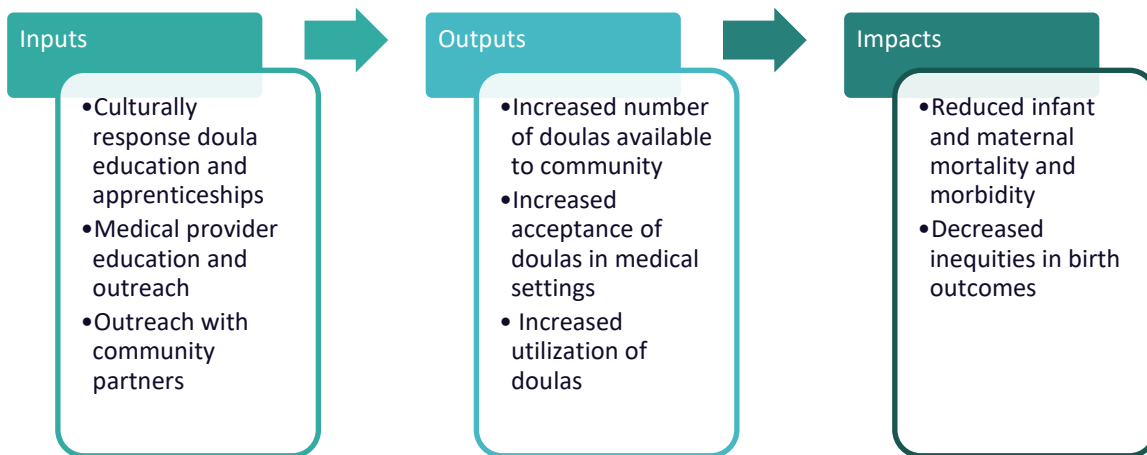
Inputs

• Culturally response doula education and apprenticeships
• Medical provider education and outreach
• Outreach with community partners

Outputs

• Increased number of doulas available to community
• Increased acceptance of doulas in medical settings
• Increased utilization of doulas

Impacts

• Reduced infant and maternal mortality and morbidity
• Decreased inequities in birth outcomes